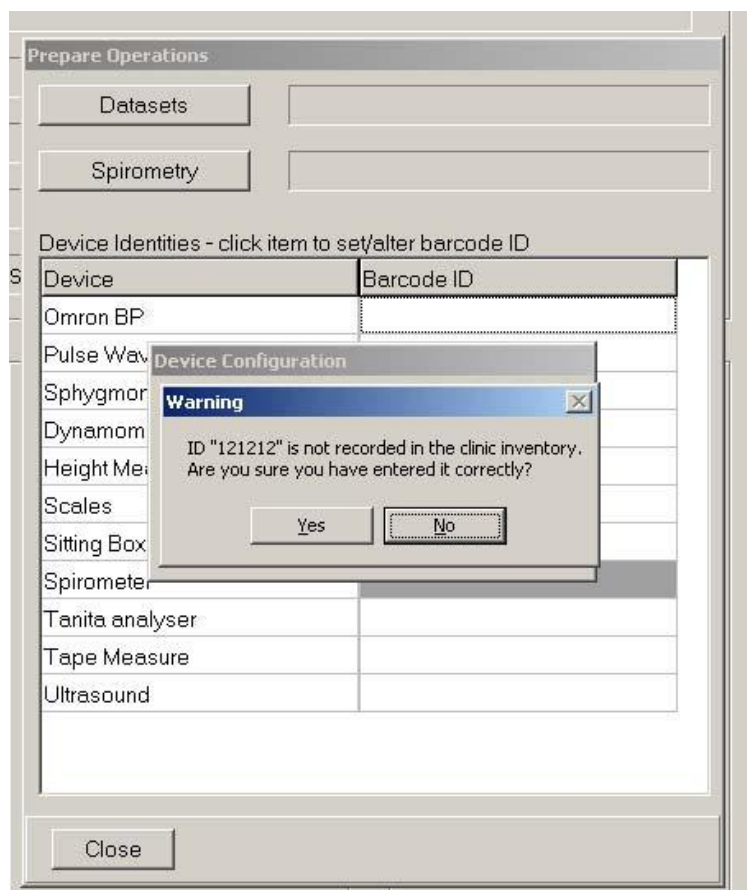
Prepare Operations

Datasets

Spirometry

Device Identities - click item to set/alter barcode ID

| Device | Barcode ID |
|---|---|
| Omron BP | |
| Pulse Wav | |
| Sphygmor | |
| Dynamom | |
| Height Mea | |
| Scales | |
| Sitting Box | |
| Spirometer | |
| Tanita analyser | |
| Tape Measure | |
| Ultrasound | |

Device Configuration

Warning

ID "121212" is not recorded in the clinic inventory. Are you sure you have entered it correctly?

Yes

No

Close

S